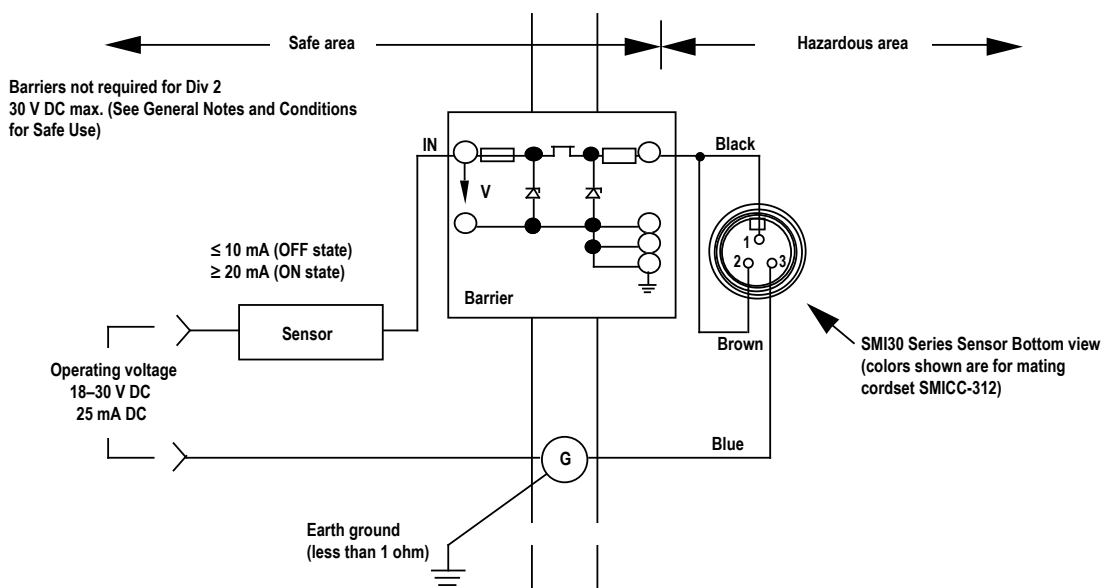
Safe area

Hazardous area

Barriers not required for Div 2
30 V DC max. (See General Notes and Conditions for Safe Use)

IN

V

Black

1

2

3

≤ 10 mA (OFF state)
≥ 20 mA (ON state)

Barrier

Sensor

Brown

SMI30 Series Sensor Bottom view (colors shown are for mating cordset SMICC-312)

Operating voltage
18–30 V DC
25 mA DC

Blue

G

Earth ground
(less than 1 ohm)